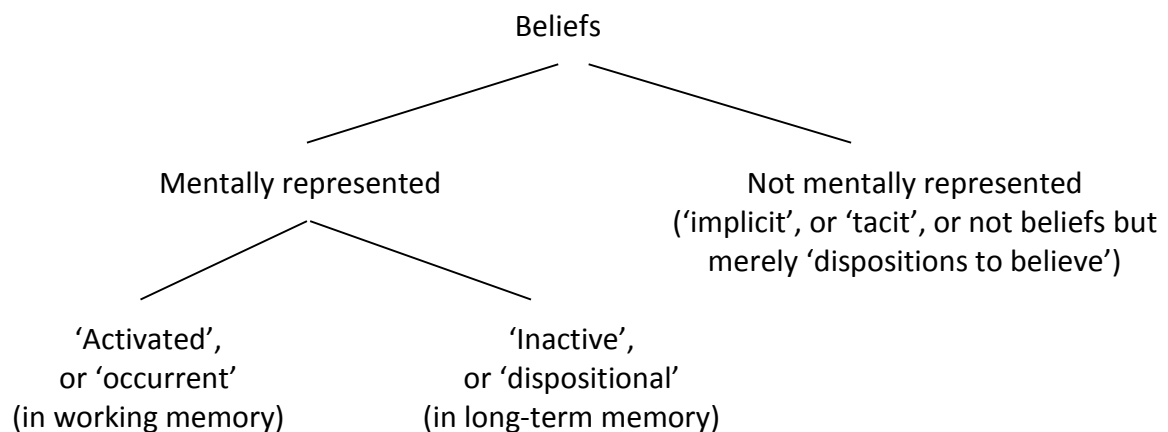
Beliefs

Mentally represented

Not mentally represented
('implicit', or 'tacit', or not beliefs but merely 'dispositions to believe')

'Activated',
or 'occurrent'
(in working memory)

'Inactive',
or 'dispositional'
(in long-term memory)